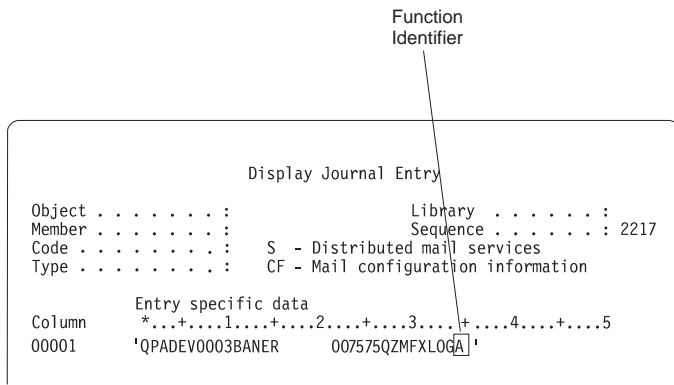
Function Identifier

Display Journal Entry

Object . . . . . . . :                    Library . . . . . . :
Member . . . . . . . :                    Sequence . . . . . . : 2217
Code . . . . . . . . :   S - Distributed mail services
Type . . . . . . . . :   CF - Mail configuration information

Entry specific data
Column      *...+....1....+....2....+....3....+....4....+....5
00001       'QPADEV0003BANER      007575QZMFXLOGA'